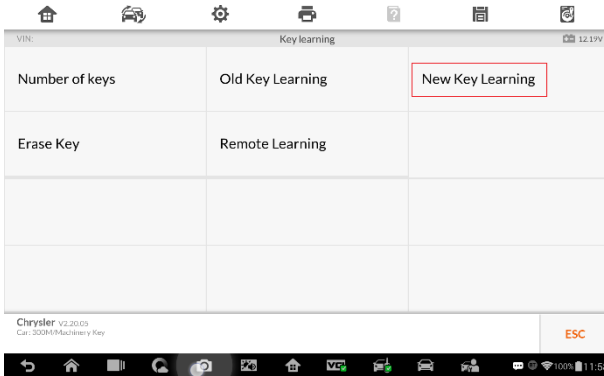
VIN:
Key learning
12.19V

| Number of keys | Old Key Learning | New Key Learning |
|---|---|---|
| Erase Key | Remote Learning | |
| | | |
| | | |

Chrysler V2.20.05
Car: 300M/Machinery Key

ESC

100% 11:5